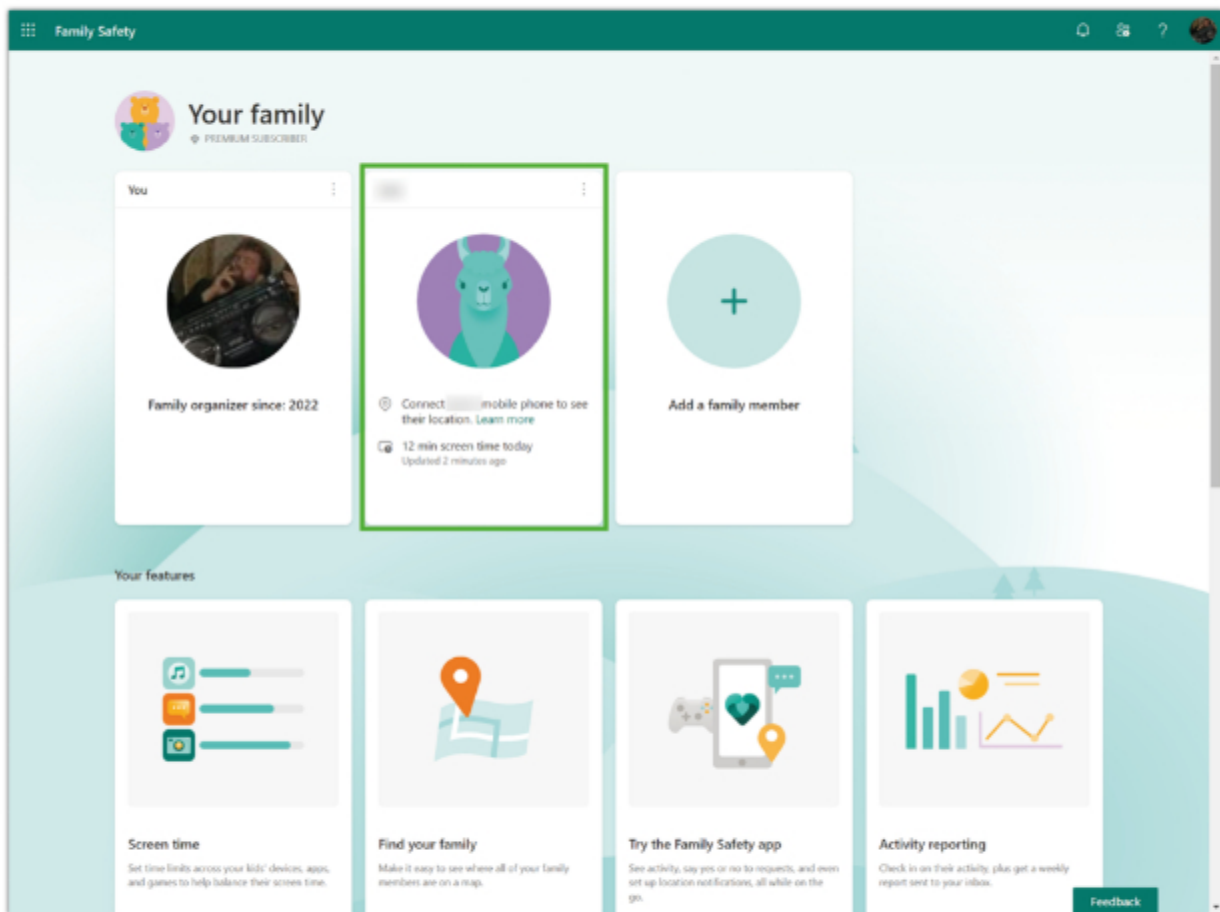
Family Safety

Your family
PREMIUM SUBSCRIBER

You

Family organizer since: 2022

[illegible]

Connect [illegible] mobile phone to see their location. Learn more

12 min screen time today
Updated 2 minutes ago

Add a family member

Your features

Screen time
Set time limits across your kids' devices, apps, and games to help balance their screen time.

Find your family
Make it easy to see where all of your family members are on a map.

Try the Family Safety app
See activity, say yes or no to requests, and even set up location notifications, all while on the go.

Activity reporting
Check in on their activity, plus get a weekly report sent to your inbox.

Feedback